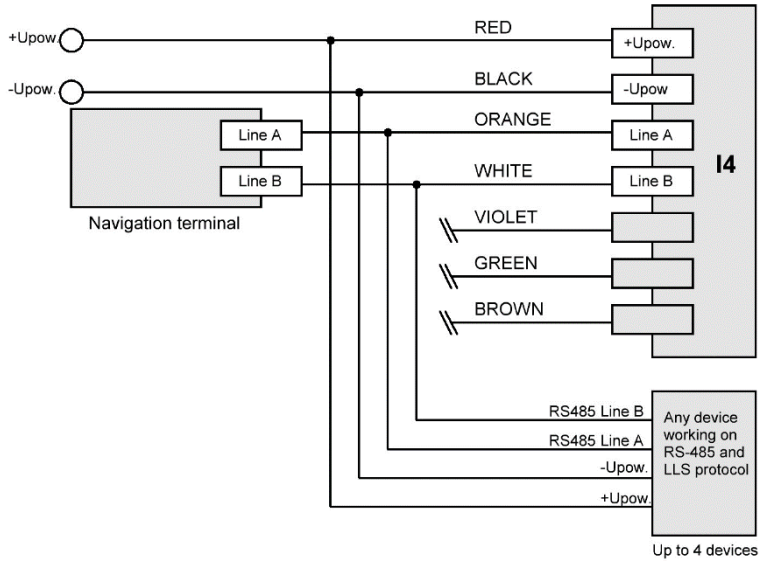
+Upow.

-Upow.

Line A

Line B

Navigation terminal

RED

BLACK

ORANGE

WHITE

VIOLET

GREEN

BROWN

+Upow.

-Upow

Line A

Line B

I4

RS485 Line B

RS485 Line A

-Upow.

+Upow.

Any device working on RS-485 and LLS protocol

Up to 4 devices